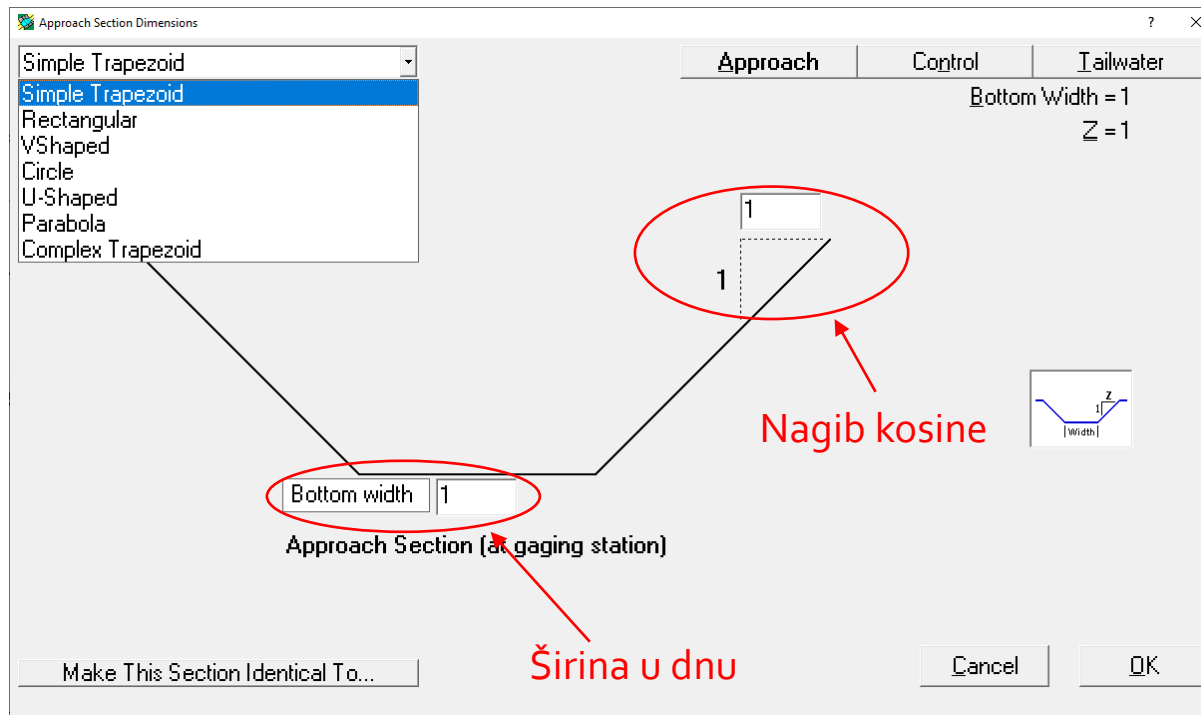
Approach Section Dimensions

?

×

Simple Trapezoid

Simple Trapezoid
Rectangular
VShaped
Circle
U-Shaped
Parabola
Complex Trapezoid

Approach | Control | Tailwater

Bottom Width = 1
Z = 1

1

1

Nagib kosine

Z
1
Width

Bottom width 1

Approach Section (at gaging station)

Širina u dnu

Make This Section Identical To...

Cancel

OK